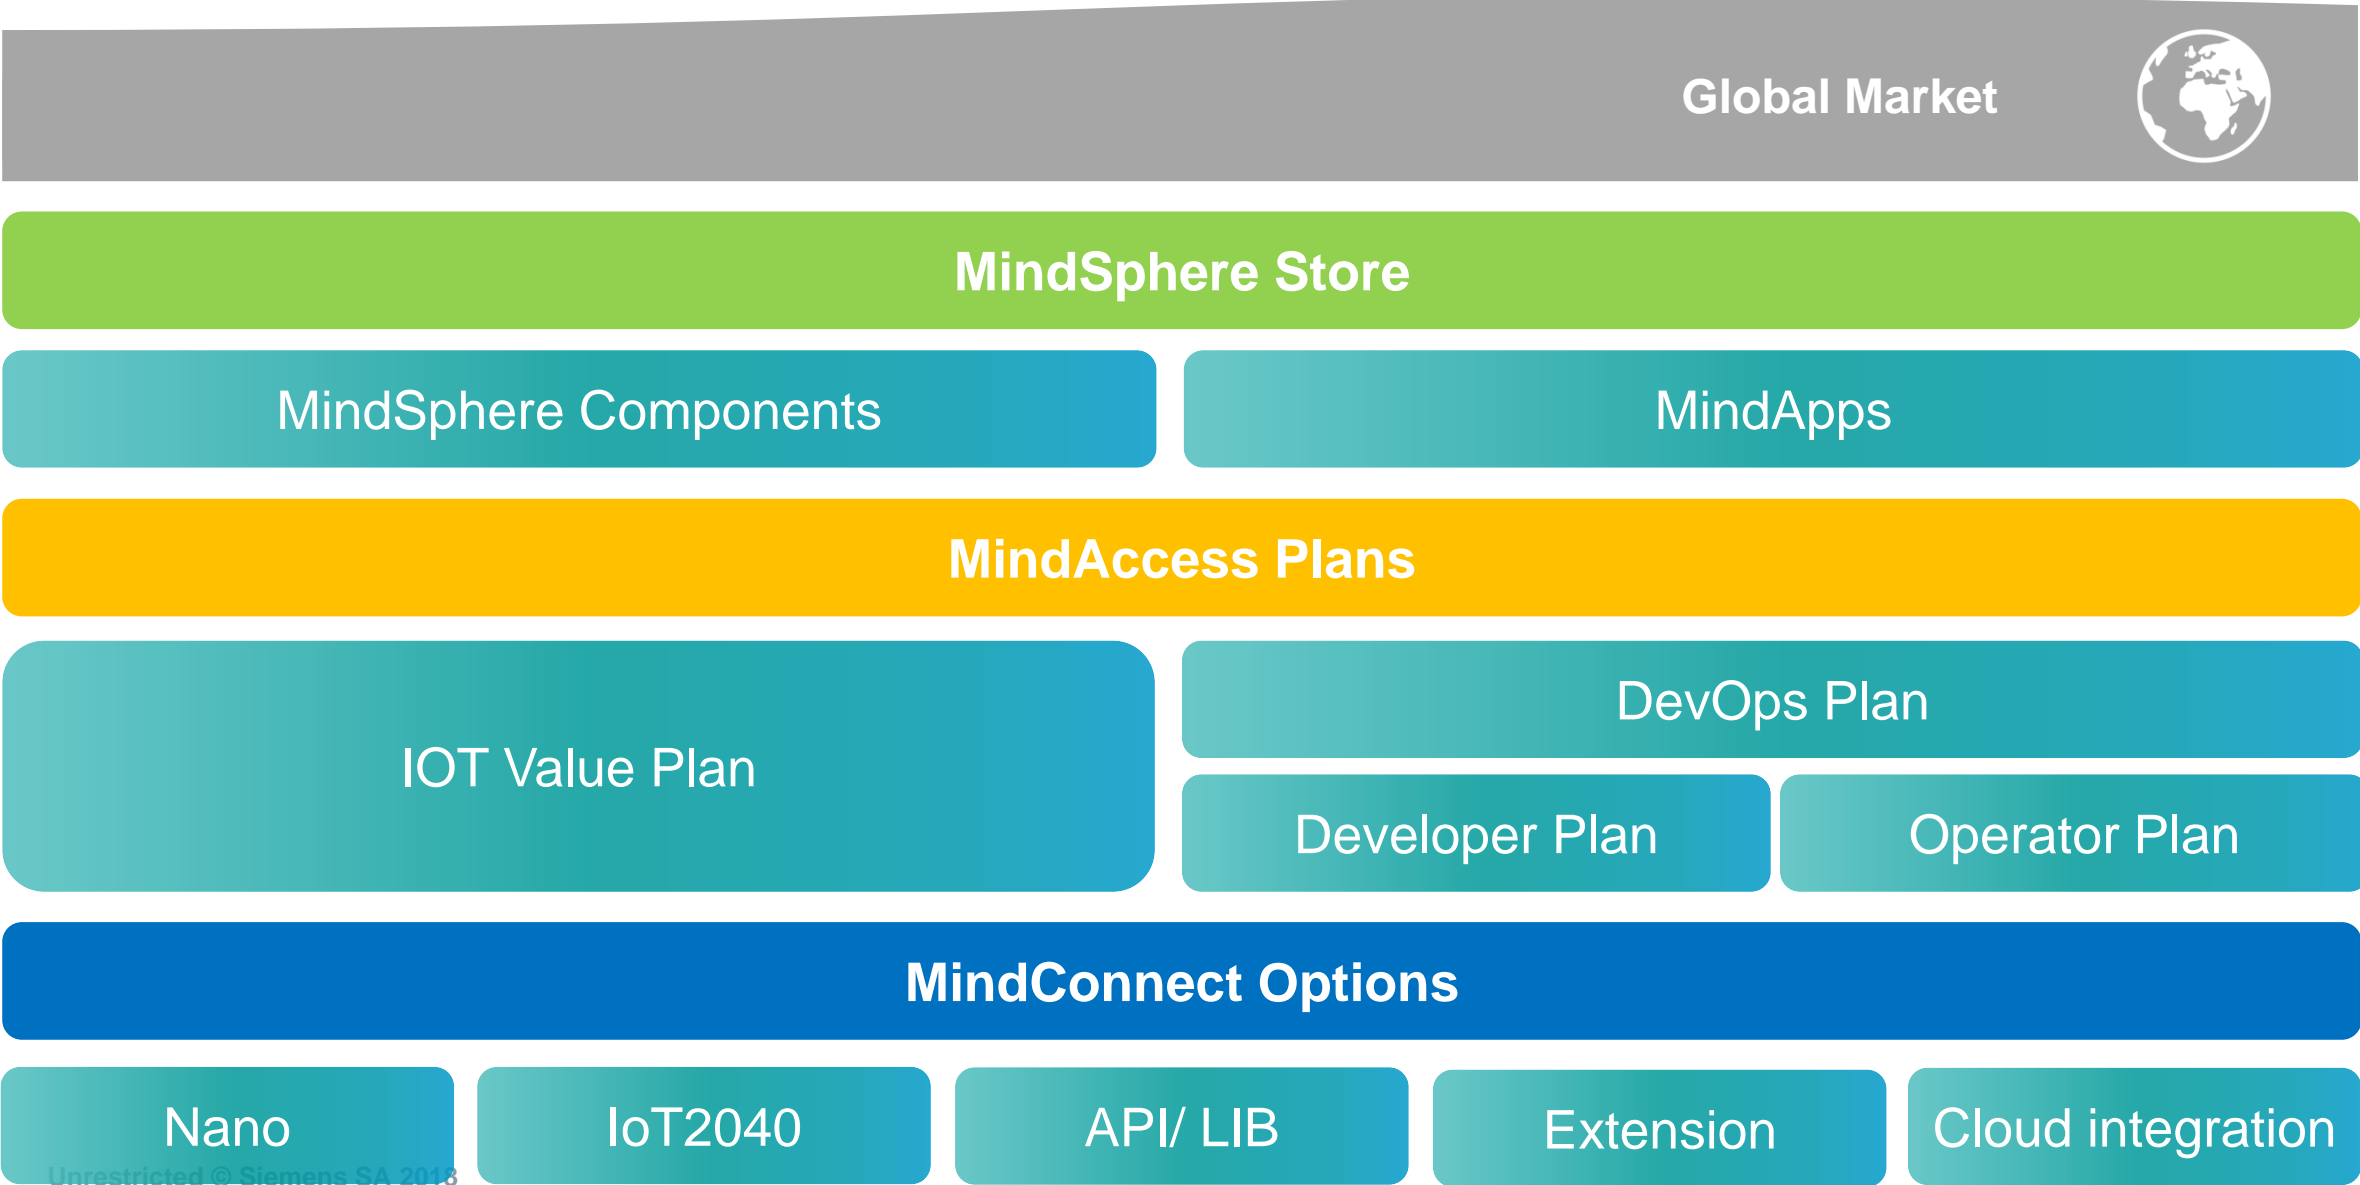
Global Market

MindSphere Store

MindSphere Components

MindApps

MindAccess Plans

IOT Value Plan

DevOps Plan

Developer Plan

Operator Plan

MindConnect Options

Nano

IoT2040

API/ LIB

Extension

Cloud integration

Unrestricted © Siemens SA 2018